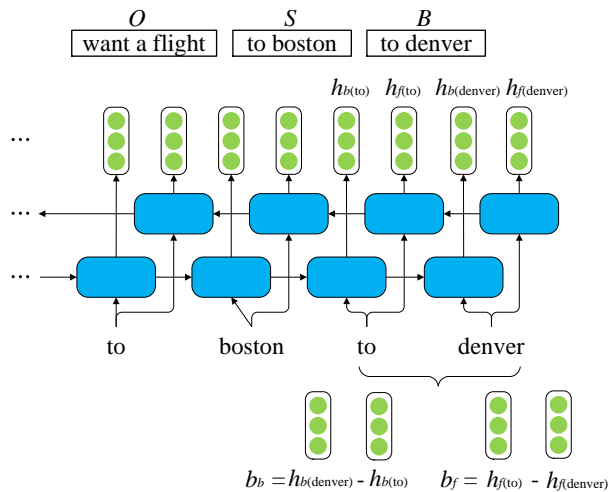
$O$ want a flight

$S$ to boston

$B$ to denver

$h_{b(\text{to})}$ $h_{f(\text{to})}$ $h_{b(\text{denver})}$ $h_{f(\text{denver})}$

...

...

...

to boston to denver

$b_b = h_{b(\text{denver})} - h_{b(\text{to})}$ $b_f = h_{f(\text{to})} - h_{f(\text{denver})}$